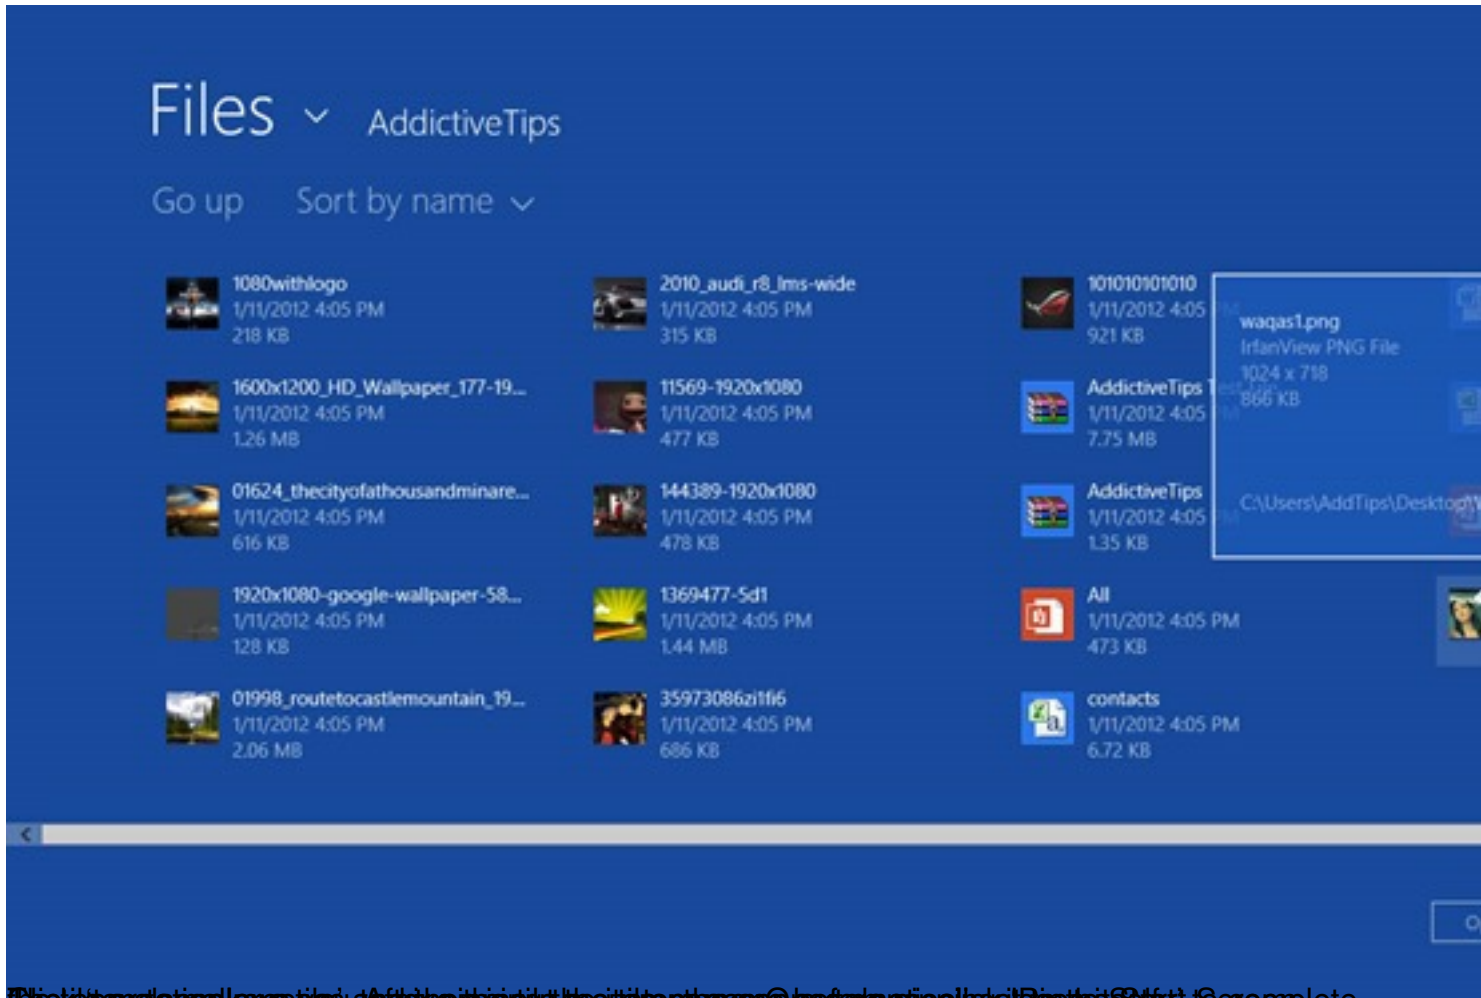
Files ⌄ AddictiveTips

Go up Sort by name ⌄

1080withlogo
1/11/2012 4:05 PM
218 KB

1600x1200_HD_Wallpaper_177-19...
1/11/2012 4:05 PM
1.26 MB

01624_thecityofathousandminare...
1/11/2012 4:05 PM
616 KB

1920x1080-google-wallpaper-58...
1/11/2012 4:05 PM
128 KB

01998_routetocastlemountain_19...
1/11/2012 4:05 PM
2.06 MB

2010_audi_r8_lms-wide
1/11/2012 4:05 PM
315 KB

11569-1920x1080
1/11/2012 4:05 PM
477 KB

144389-1920x1080
1/11/2012 4:05 PM
478 KB

1369477-5d1
1/11/2012 4:05 PM
1.44 MB

359730866zi1fi6
1/11/2012 4:05 PM
686 KB

101010101010
1/11/2012 4:05
921 KB

AddictiveTips
1/11/2012 4:05
7.75 MB

AddictiveTips
1/11/2012 4:05
1.35 KB

All
1/11/2012 4:05 PM
473 KB

contacts
1/11/2012 4:05 PM
6.72 KB

waqas1.png
IrfanView PNG File
1024 x 718
866 KB

C:\Users\AddTips\Desktop\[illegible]

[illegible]